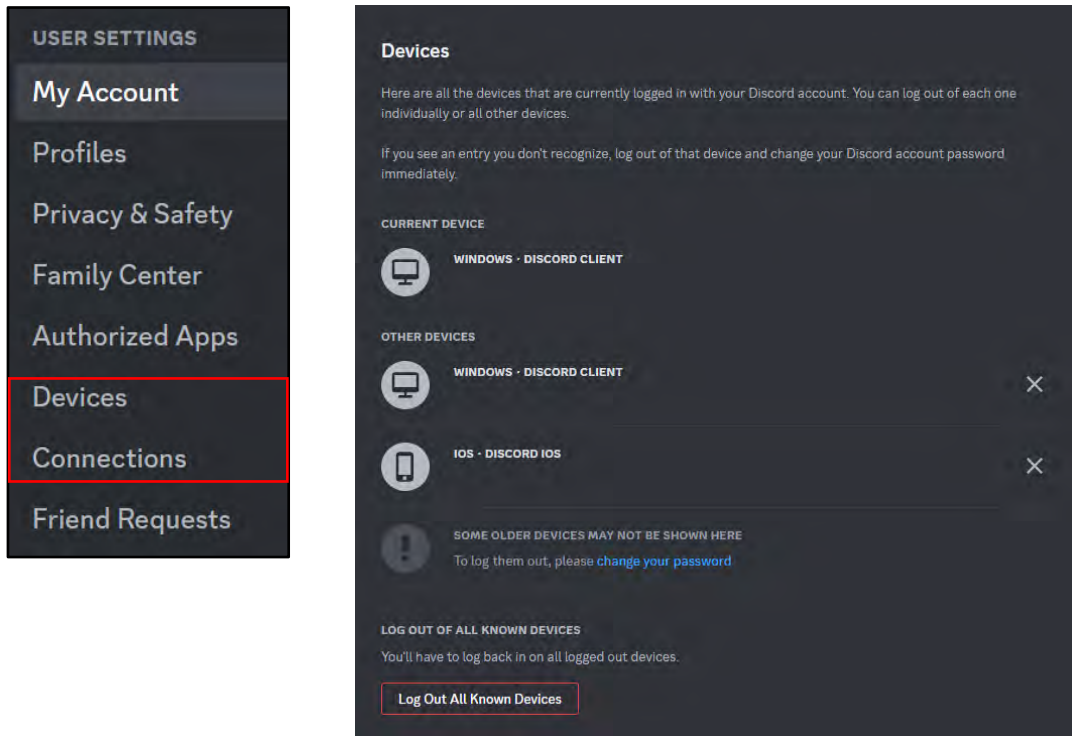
USER SETTINGS

My Account

Profiles

Privacy & Safety

Family Center

Authorized Apps

Devices

Connections

Friend Requests

Devices

Here are all the devices that are currently logged in with your Discord account. You can log out of each one individually or all other devices.

If you see an entry you don't recognize, log out of that device and change your Discord account password immediately.

CURRENT DEVICE

WINDOWS · DISCORD CLIENT

OTHER DEVICES

WINDOWS · DISCORD CLIENT

IOS · DISCORD IOS

SOME OLDER DEVICES MAY NOT BE SHOWN HERE

To log them out, please change your password

LOG OUT OF ALL KNOWN DEVICES

You'll have to log back in on all logged out devices.

Log Out All Known Devices